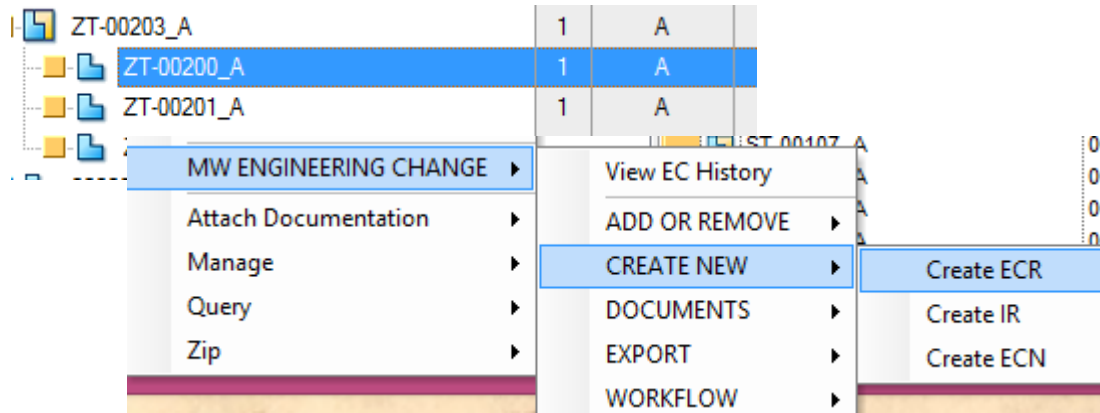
ZT-00203_A | 1 | A
ZT-00200_A | 1 | A
ZT-00201_A | 1 | A

MW ENGINEERING CHANGE
Attach Documentation
Manage
Query
Zip

View EC History
ADD OR REMOVE
CREATE NEW
DOCUMENTS
EXPORT
WORKFLOW

Create ECR
Create IR
Create ECN

ST-00107_A